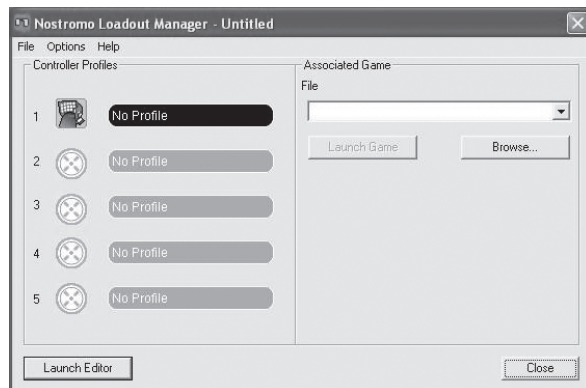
Nostromo Loadout Manager - Untitled

File Options Help

Controller Profiles

1 No Profile

2 No Profile

3 No Profile

4 No Profile

5 No Profile

Associated Game

File

Launch Game

Browse...

Launch Editor

Close